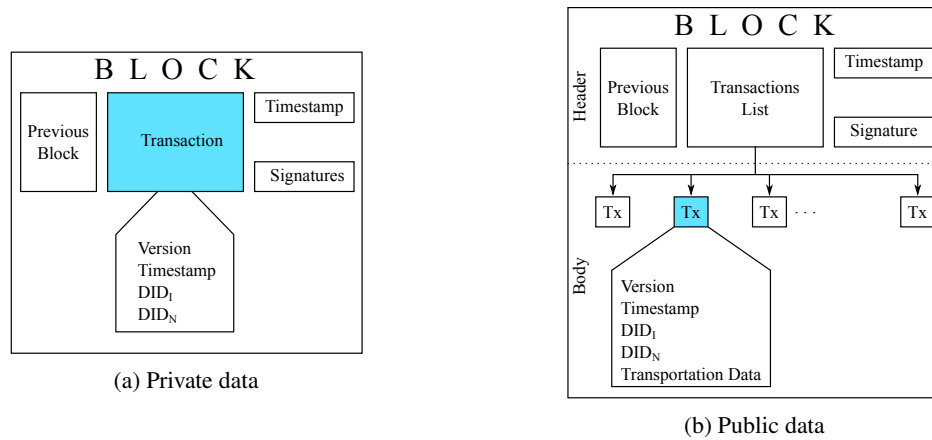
B L O C K

Previous Block

Transaction

Timestamp

Signatures

Version
Timestamp
$DID_I$
$DID_N$

(a) Private data

B L O C K

Header

Previous Block

Transactions List

Timestamp

Signature

Tx

Tx

Tx · · ·

Tx

Body

Version
Timestamp
$DID_I$
$DID_N$
Transportation Data

(b) Public data